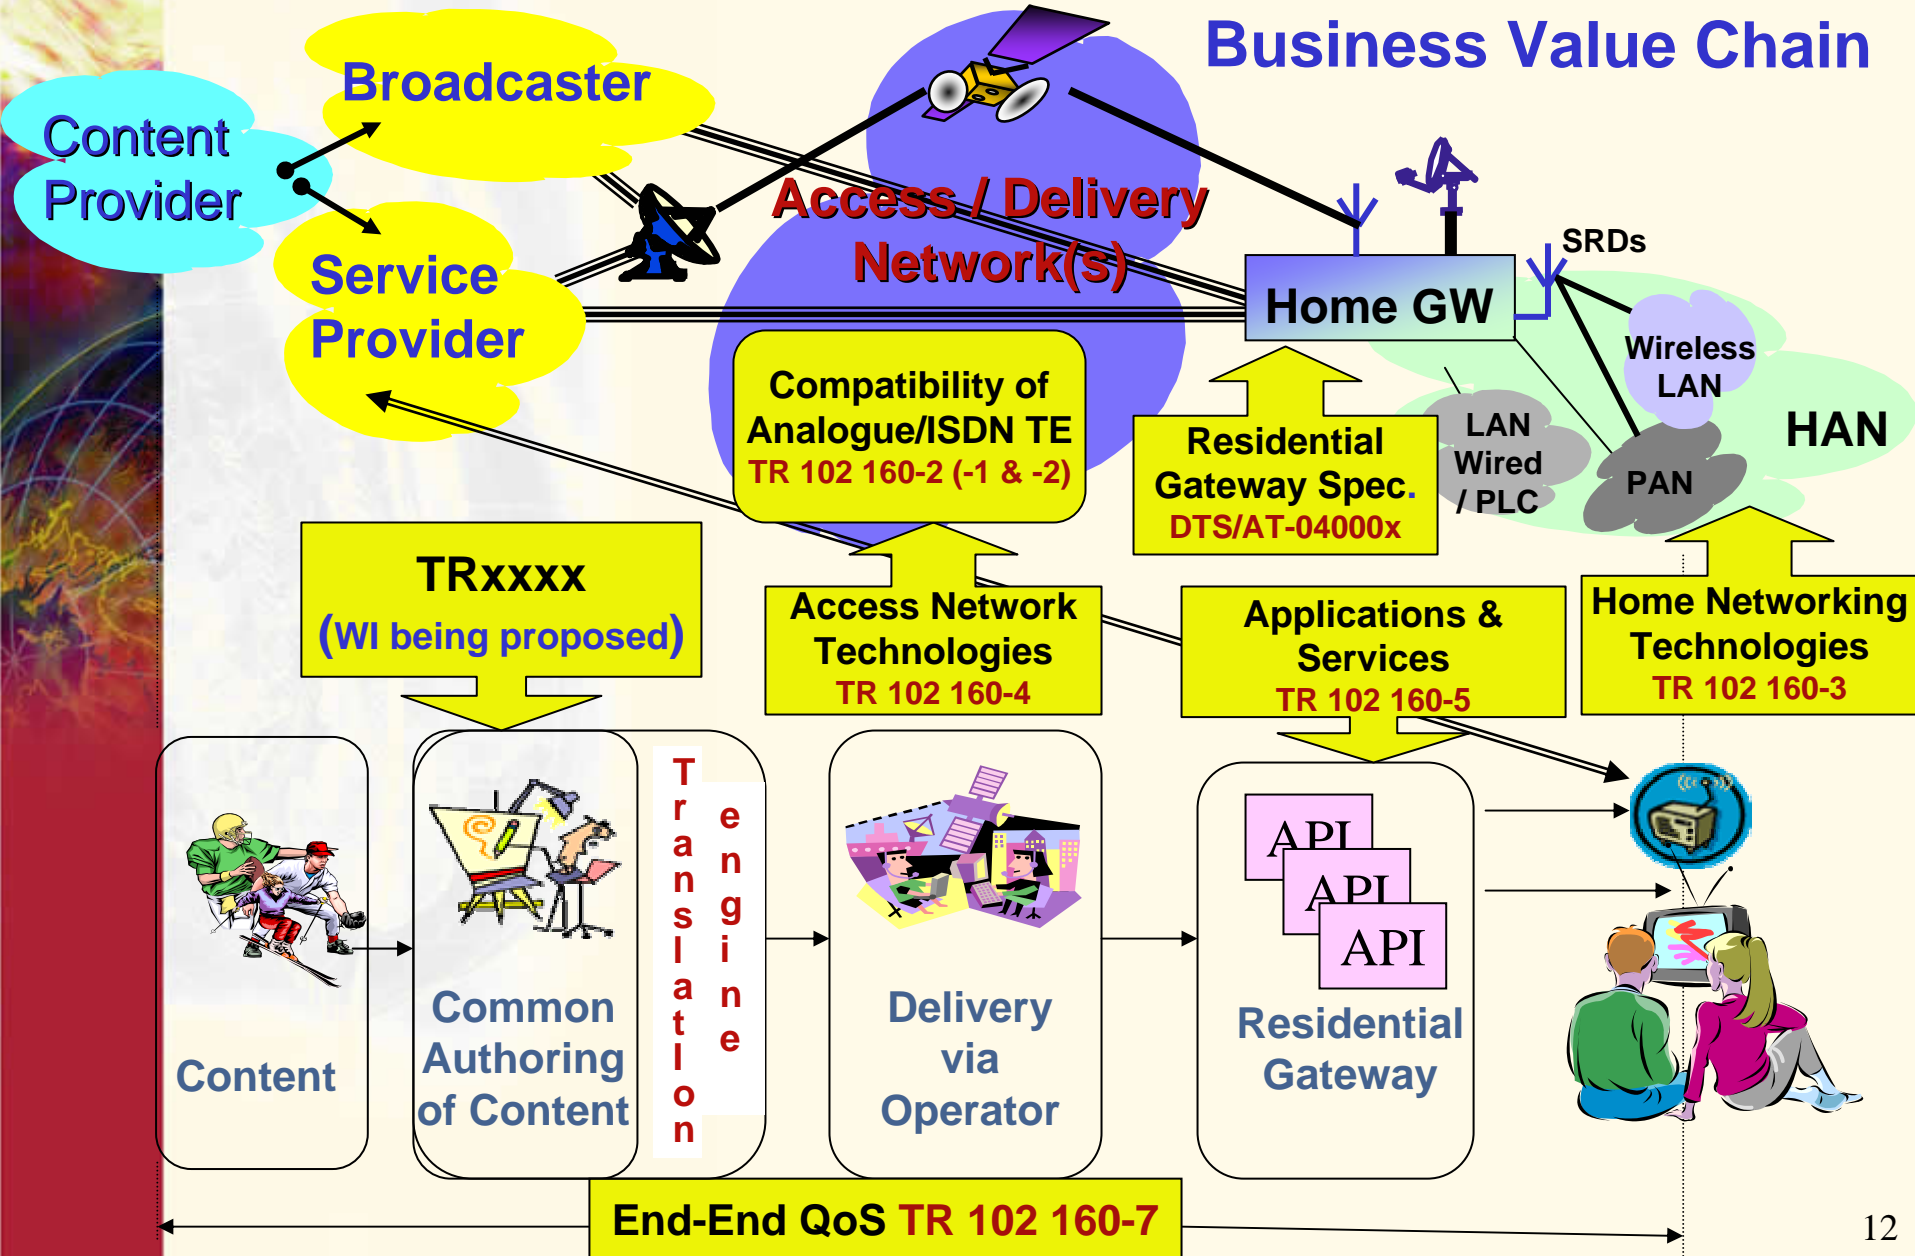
Business Value Chain

Content Provider

Broadcaster

Service Provider

Access / Delivery Network(s)

Home GW

SRDs

Wireless LAN

LAN Wired / PLC

PAN

HAN

Compatibility of Analogue/ISDN TE
TR 102 160-2 (-1 & -2)

Residential Gateway Spec.
DTS/AT-04000x

TRxxxx
(WI being proposed)

Access Network Technologies
TR 102 160-4

Applications & Services
TR 102 160-5

Home Networking Technologies
TR 102 160-3

Content

Common Authoring of Content

Translation engine

Delivery via Operator

API

API

API

Residential Gateway

End-End QoS TR 102 160-7

12